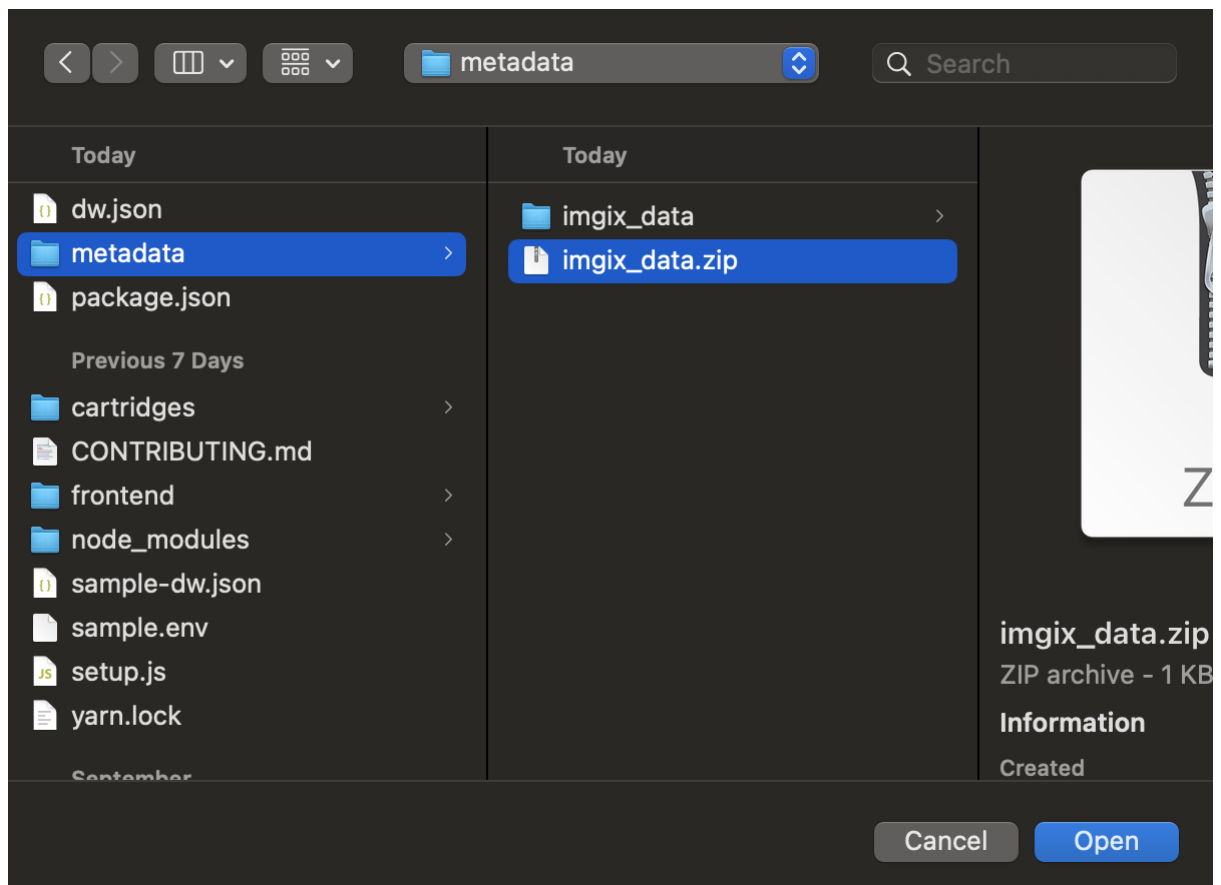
metadata

Search

Today

dw.json

metadata

package.json

Previous 7 Days

cartridges

CONTRIBUTING.md

frontend

node_modules

sample-dw.json

sample.env

setup.js

yarn.lock

September

Today

imgix_data

imgix_data.zip

Z

imgix_data.zip

ZIP archive - 1 KB

Information

Created

Cancel

Open